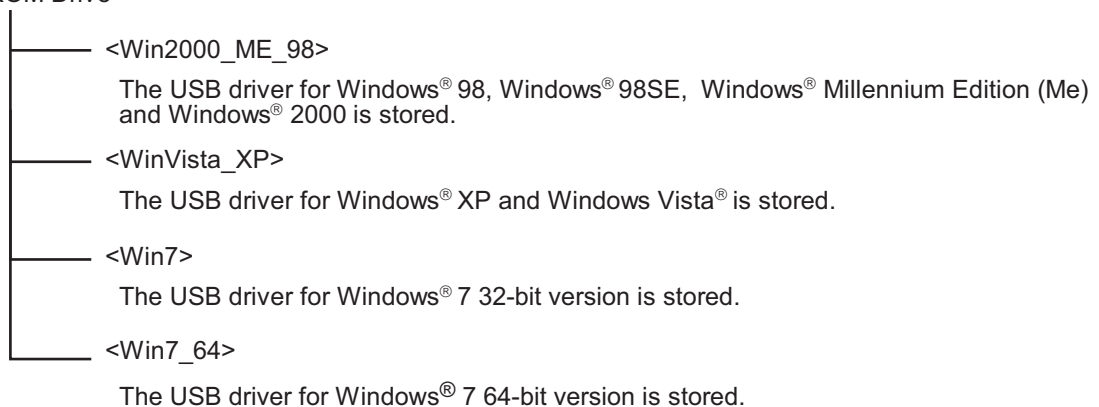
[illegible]

<Win2000_ME_98>

The USB driver for Windows® 98, Windows® 98SE, Windows® Millennium Edition (Me) and Windows® 2000 is stored.

<WinVista_XP>

The USB driver for Windows® XP and Windows Vista® is stored.

<Win7>

The USB driver for Windows® 7 32-bit version is stored.

<Win7_64>

The USB driver for Windows® 7 64-bit version is stored.